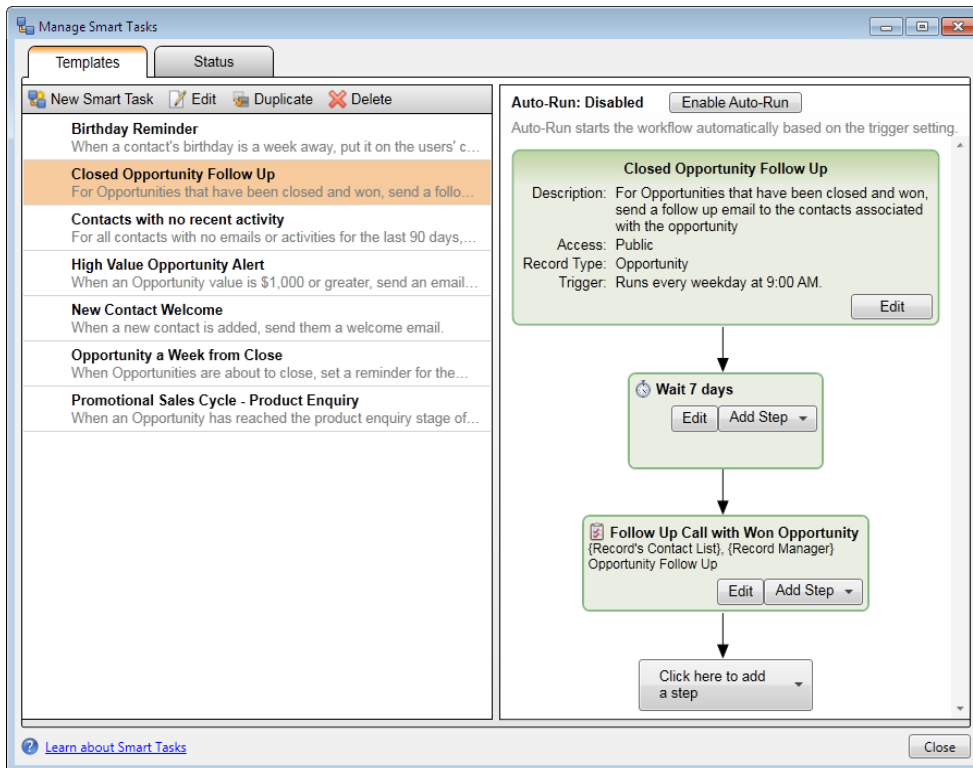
Manage Smart Tasks

Templates
Status

New Smart Task
Edit
Duplicate
Delete

Birthday Reminder
When a contact's birthday is a week away, put it on the users' c...

Closed Opportunity Follow Up
For Opportunities that have been closed and won, send a follo...

Contacts with no recent activity
For all contacts with no emails or activities for the last 90 days,...

High Value Opportunity Alert
When an Opportunity value is $1,000 or greater, send an email...

New Contact Welcome
When a new contact is added, send them a welcome email.

Opportunity a Week from Close
When Opportunities are about to close, set a reminder for the...

Promotional Sales Cycle - Product Enquiry
When an Opportunity has reached the product enquiry stage of...

Auto-Run: Disabled
Enable Auto-Run
Auto-Run starts the workflow automatically based on the trigger setting.

Closed Opportunity Follow Up
Description: For Opportunities that have been closed and won, send a follow up email to the contacts associated with the opportunity
Access: Public
Record Type: Opportunity
Trigger: Runs every weekday at 9:00 AM.
Edit

Wait 7 days
Edit
Add Step

Follow Up Call with Won Opportunity
{Record's Contact List}, {Record Manager}
Opportunity Follow Up
Edit
Add Step

Click here to add a step

Learn about Smart Tasks
Close